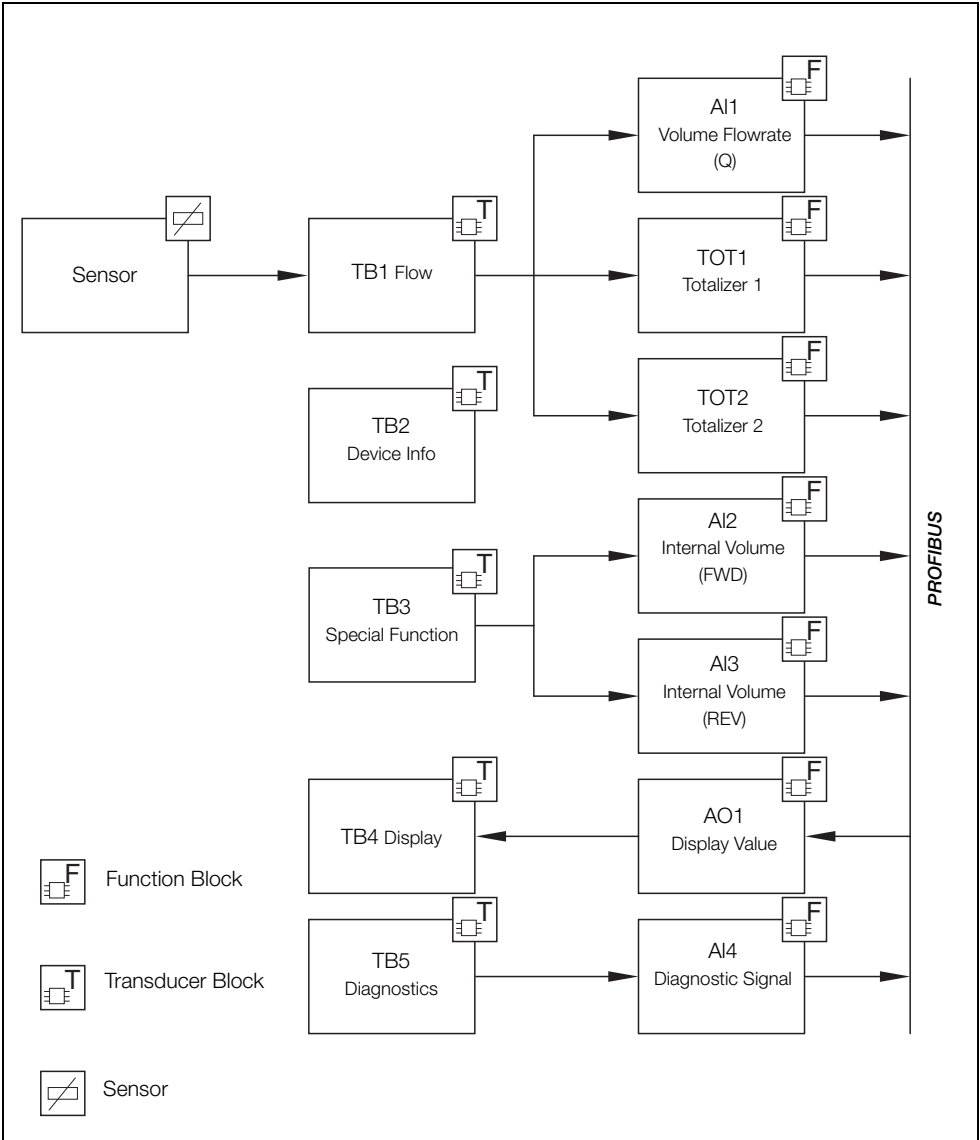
F
AI1
Volume Flowrate
(Q)

Sensor

T
TB1 Flow

F
TOT1
Totalizer 1

T
TB2
Device Info

F
TOT2
Totalizer 2

F
AI2
Internal Volume
(FWD)

T
TB3
Special Function

F
AI3
Internal Volume
(REV)

PROFIBUS

T
TB4 Display

F
AO1
Display Value

F Function Block

T
TB5
Diagnostics

F
AI4
Diagnostic Signal

T Transducer Block

Sensor